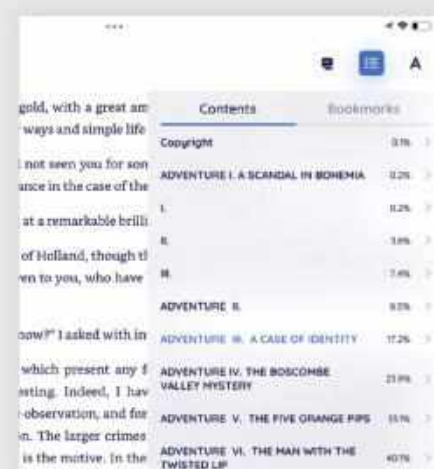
A

Contents | Bookmarks

Copyright 0.1%

ADVENTURE I. A SCANDAL IN BOHEMIA 0.2%

I. 0.2%

II. 3.6%

III. 7.4%

ADVENTURE II. 9.5%

ADVENTURE III. A CASE OF IDENTITY 17.2%

ADVENTURE IV. THE BOSCOMBE VALLEY MYSTERY 21.9%

ADVENTURE V. THE FIVE ORANGE PIPS 33.1%

ADVENTURE VI. THE MAN WITH THE TWISTED LIP 40.1%

gold, with a great am
ways and simple life

not seen you for son
ance in the case of the

at a remarkable brill

of Holland, though th
en to you, who have

now?" I asked with in

which present any f
esting. Indeed, I hav
observation, and for
n. The larger crimes
is the motive. In the